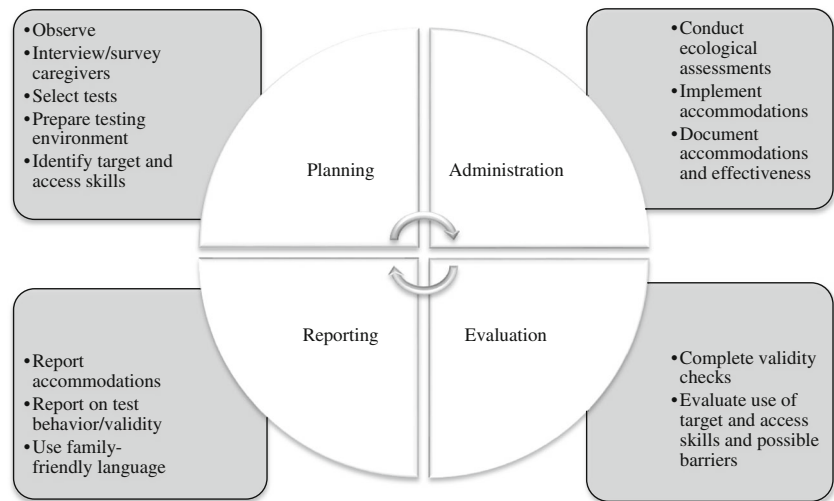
- Observe
- Interview/survey caregivers
- Select tests
- Prepare testing environment
- Identify target and access skills

- Conduct ecological assessments
- Implement accommodations
- Document accommodations and effectiveness

Planning

Administration

Reporting

Evaluation

- Report accommodations
- Report on test behavior/validity
- Use family-friendly language

- Complete validity checks
- Evaluate use of target and access skills and possible barriers